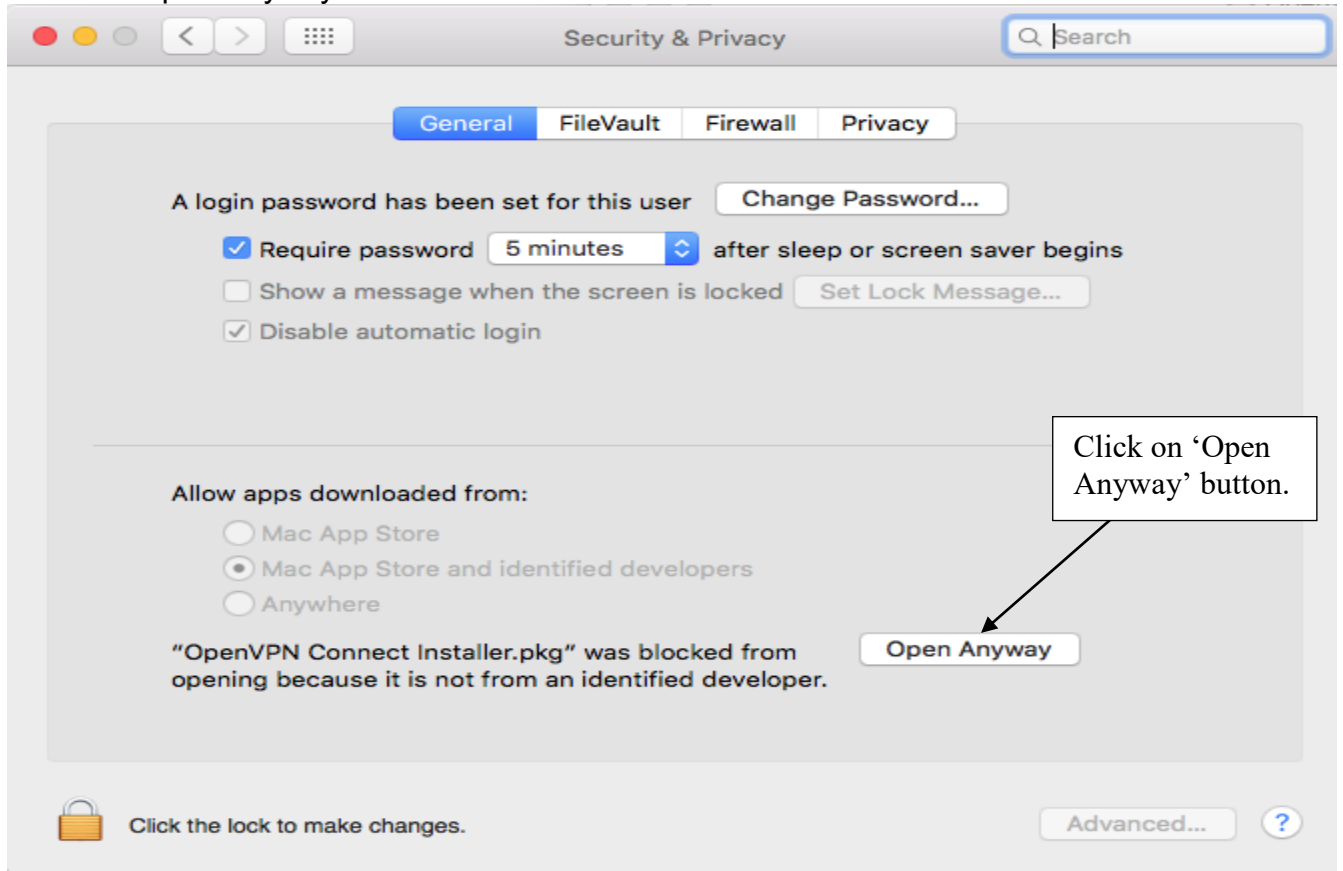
Security & Privacy

Search

General FileVault Firewall Privacy

A login password has been set for this user Change Password...

Require password 5 minutes after sleep or screen saver begins

Show a message when the screen is locked Set Lock Message...

Disable automatic login

Click on 'Open Anyway' button.

Allow apps downloaded from:

Mac App Store

Mac App Store and identified developers

Anywhere

"OpenVPN Connect Installer.pkg" was blocked from opening because it is not from an identified developer.

Open Anyway

Click the lock to make changes.

Advanced...

?